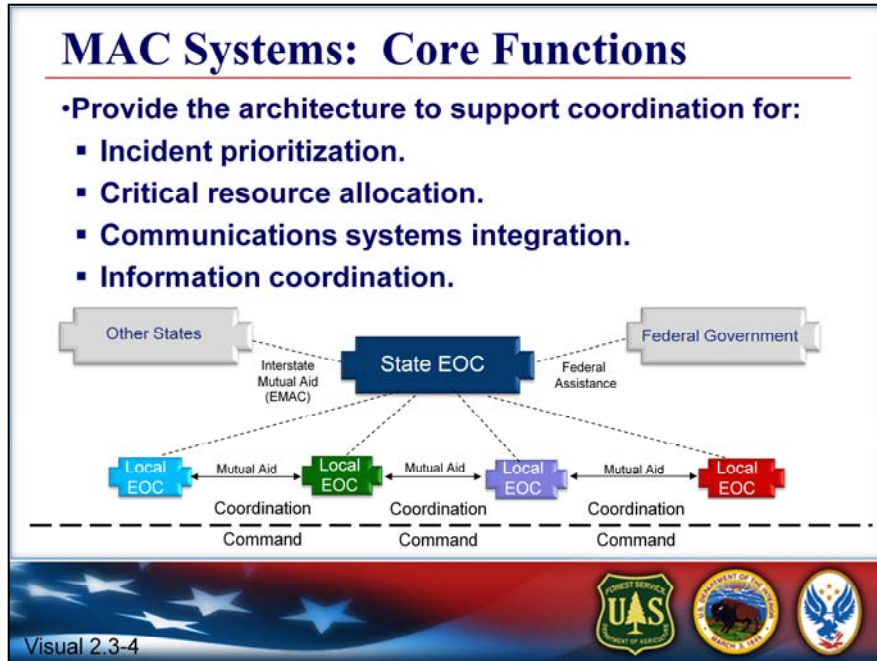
MAC Systems: Core Functions

•Provide the architecture to support coordination for:
▪ Incident prioritization.
▪ Critical resource allocation.
▪ Communications systems integration.
▪ Information coordination.

Other States

Interstate Mutual Aid (EMAC)

State EOC

Federal Assistance

Federal Government

Local EOC

Mutual Aid

Local EOC

Mutual Aid

Local EOC

Mutual Aid

Local EOC

Coordination

Coordination

Coordination

Command

Command

Command

FOREST SERVICE
USFS
DEPARTMENT OF AGRICULTURE

U.S. DEPARTMENT OF THE INTERIOR
MARCH 3, 1849

Visual 2.3-4